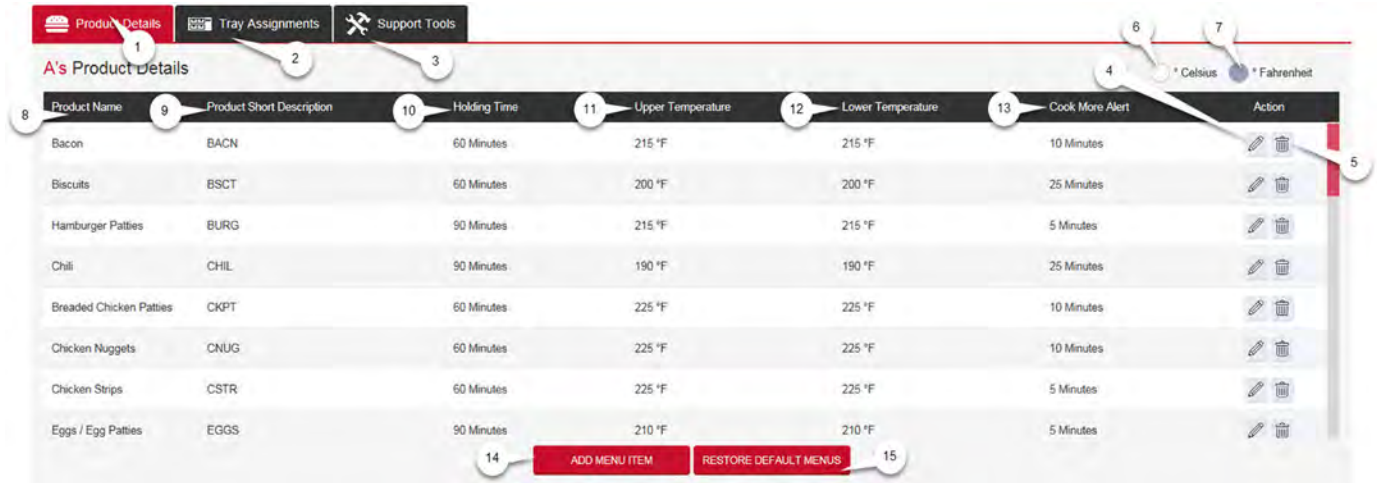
Product Details 1 Tray Assignments 2 Support Tools 3

A's Product Details

6 7
4 ° Celsius ° Fahrenheit

| 8 Product Name | 9 Product Short Description | 10 Holding Time | 11 Upper Temperature | 12 Lower Temperature | 13 Cook More Alert | Action |
|---|---|---|---|---|---|---|
| Bacon | BACN | 60 Minutes | 215 °F | 215 °F | 10 Minutes | |
| Biscuits | BSCT | 60 Minutes | 200 °F | 200 °F | 25 Minutes | |
| Hamburger Patties | BURG | 90 Minutes | 215 °F | 215 °F | 5 Minutes | |
| Chili | CHIL | 90 Minutes | 190 °F | 190 °F | 25 Minutes | |
| Breaded Chicken Patties | CKPT | 60 Minutes | 225 °F | 225 °F | 10 Minutes | |
| Chicken Nuggets | CNUG | 60 Minutes | 225 °F | 225 °F | 10 Minutes | |
| Chicken Strips | CSTR | 60 Minutes | 225 °F | 225 °F | 5 Minutes | |
| Eggs / Egg Patties | EGGS | 90 Minutes | 210 °F | 210 °F | 5 Minutes | |

5

14 ADD MENU ITEM RESTORE DEFAULT MENUS 15